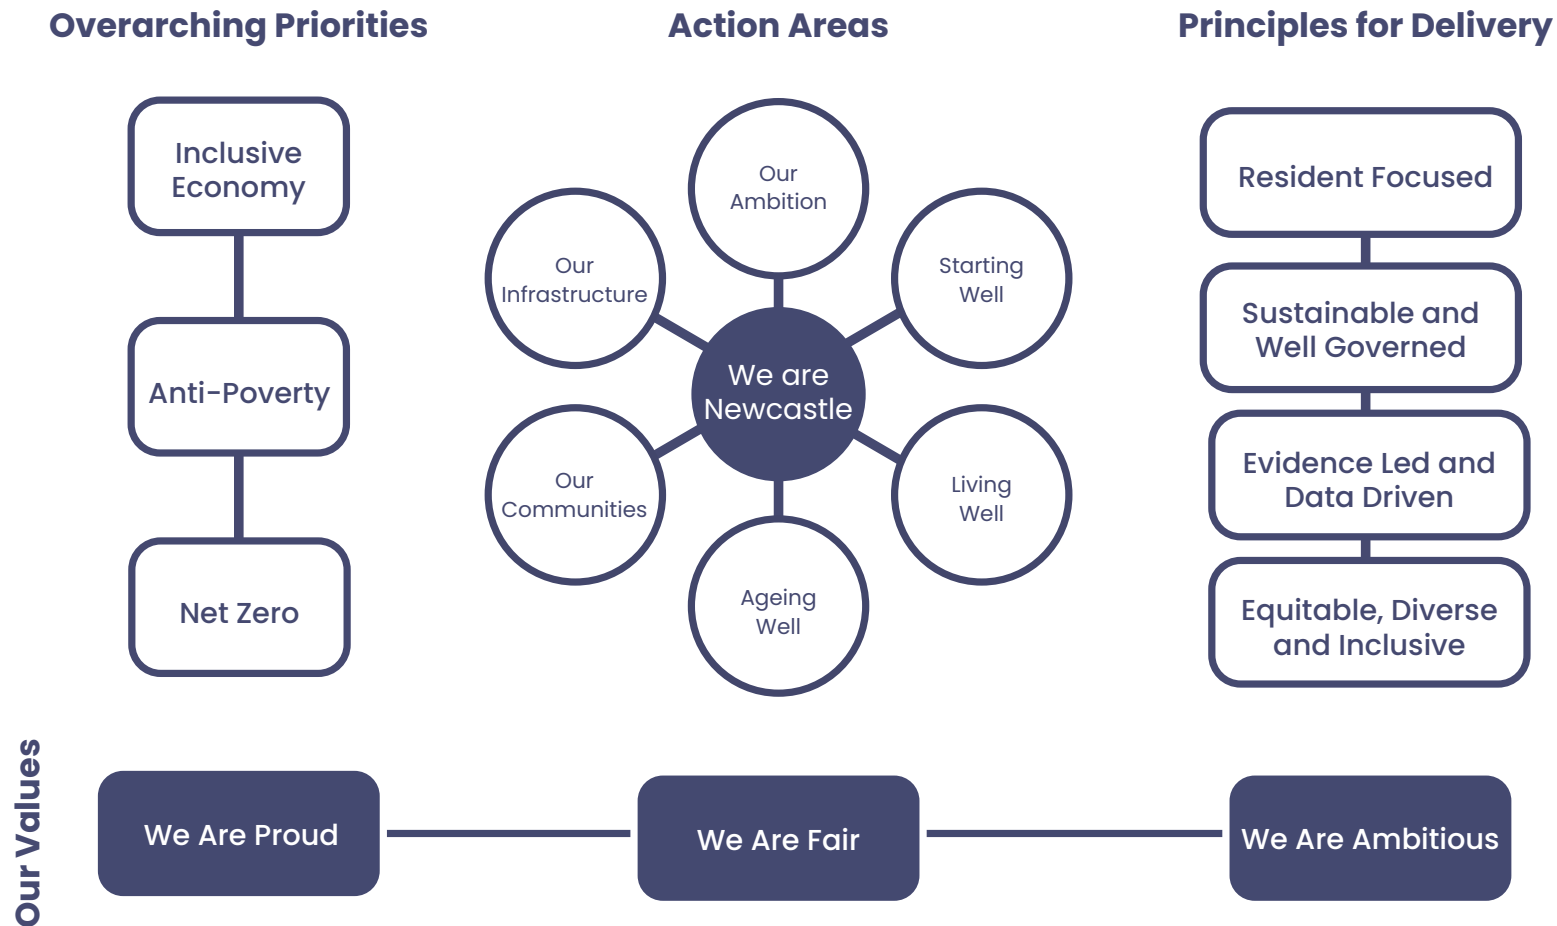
Overarching Priorities

Inclusive Economy

Anti-Poverty

Net Zero

Action Areas

Our Ambition

Our Infrastructure

Starting Well

We are Newcastle

Our Communities

Living Well

Ageing Well

Principles for Delivery

Resident Focused

Sustainable and Well Governed

Evidence Led and Data Driven

Equitable, Diverse and Inclusive

Our Values

We Are Proud

We Are Fair

We Are Ambitious